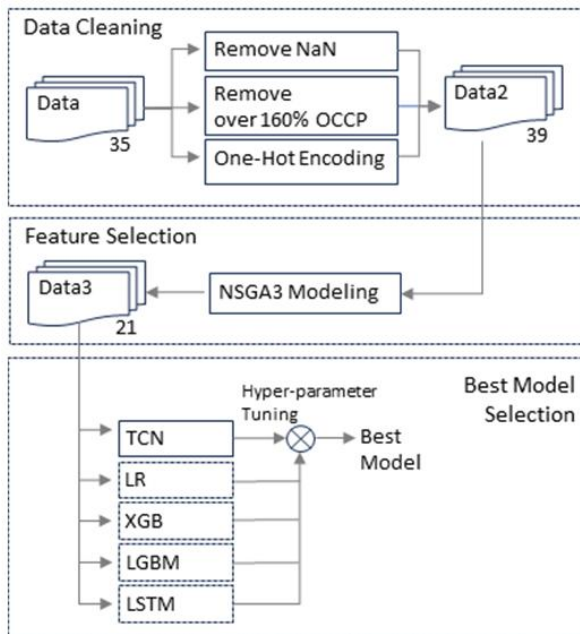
Data Cleaning

Data
35

Remove NaN

Remove over 160% OCCP

One-Hot Encoding

Data2
39

Feature Selection

Data3
21

NSGA3 Modeling

Best Model Selection

Hyper-parameter Tuning

TCN

Best Model

LR

XGB

LGBM

LSTM